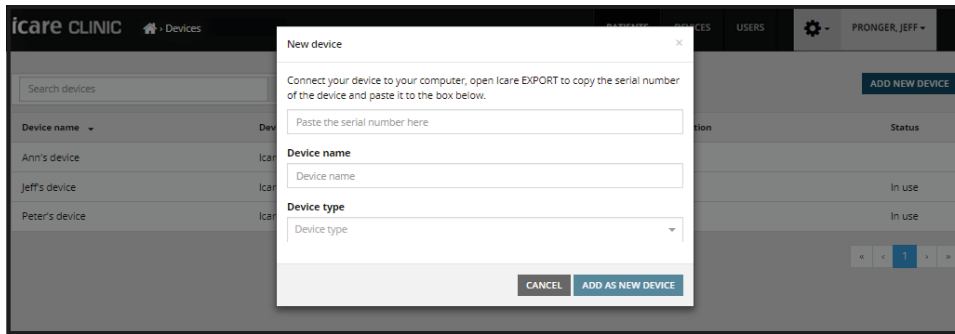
icare CLINIC › Devices

PATIENTS DEVICES USERS PRONGER, JEFF

Search devices

ADD NEW DEVICE

| Device name | Dev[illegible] | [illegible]tion | Status |
|---|---|---|---|
| Ann's device | Icar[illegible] | | |
| Jeff's device | Icar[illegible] | | In use |
| Peter's device | Icar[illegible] | | In use |

« ‹ 1 › »

New device ×

Connect your device to your computer, open Icare EXPORT to copy the serial number of the device and paste it to the box below.

Paste the serial number here

Device name

Device name

Device type

Device type

CANCEL ADD AS NEW DEVICE